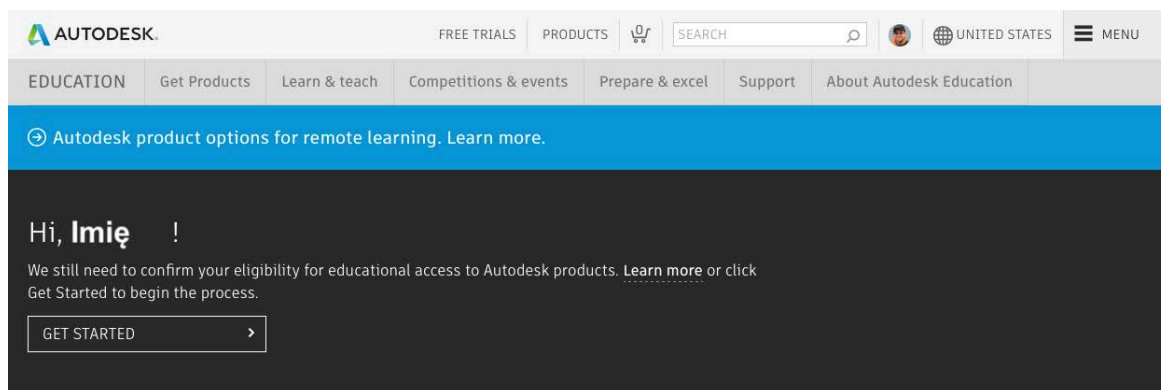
AUTODESK.

FREE TRIALS PRODUCTS SEARCH UNITED STATES MENU

EDUCATION Get Products Learn & teach Competitions & events Prepare & excel Support About Autodesk Education

Autodesk product options for remote learning. Learn more.

Hi, **Imię** !

We still need to confirm your eligibility for educational access to Autodesk products. Learn more or click Get Started to begin the process.

GET STARTED